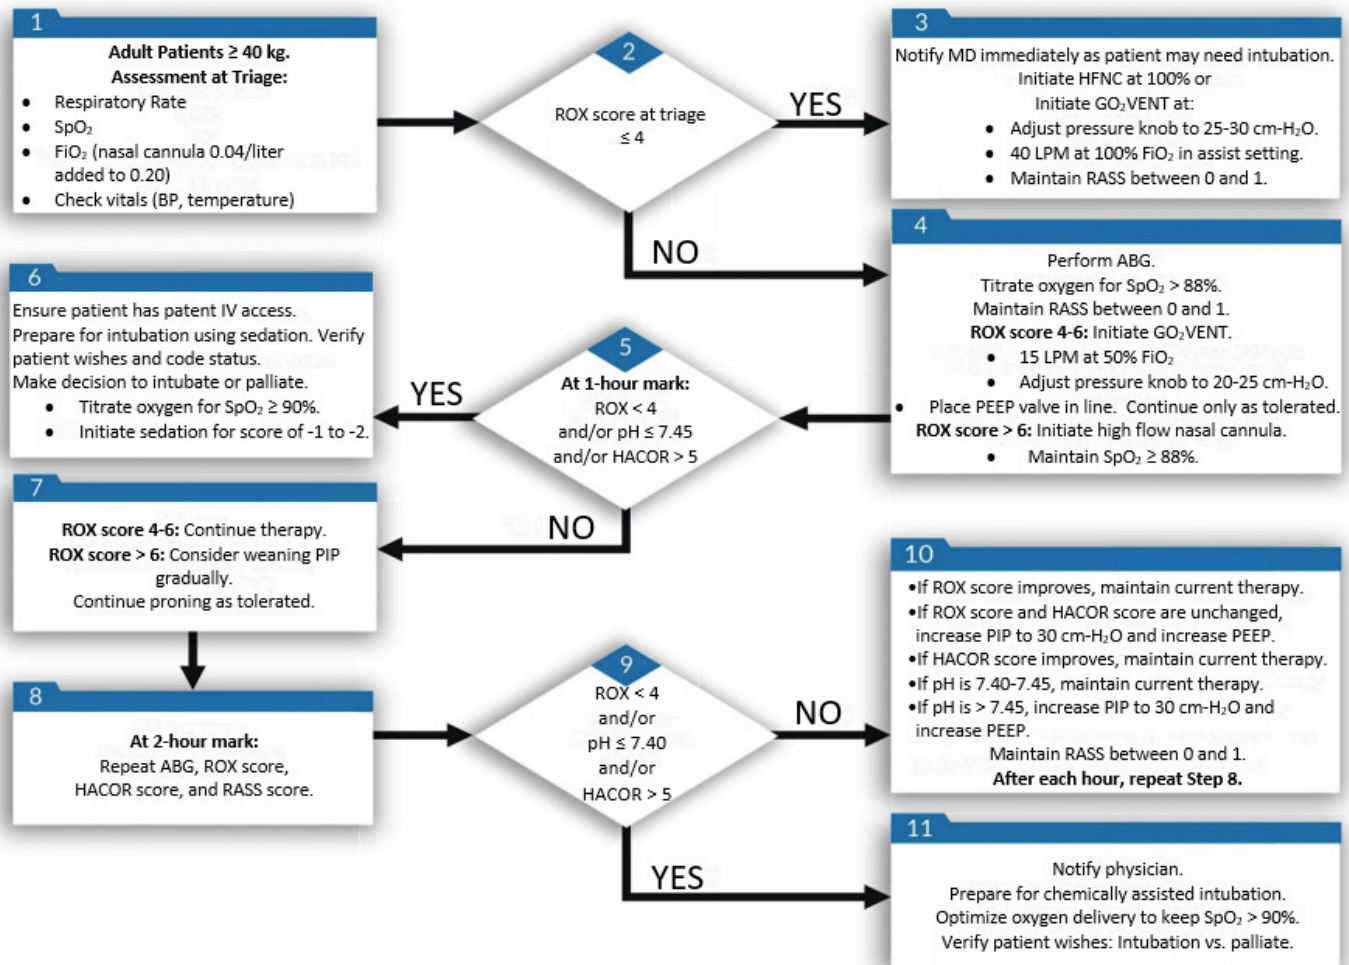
1

**Adult Patients ≥ 40 kg.**
**Assessment at Triage:**
- Respiratory Rate
- $SpO_2$
- $FiO_2$ (nasal cannula 0.04/liter added to 0.20)
- Check vitals (BP, temperature)

2

ROX score at triage ≤ 4

YES

3

Notify MD immediately as patient may need intubation.
Initiate HFNC at 100% or
Initiate $GO_2$VENT at:
- Adjust pressure knob to 25-30 cm-$H_2O$.
- 40 LPM at 100% $FiO_2$ in assist setting.
- Maintain RASS between 0 and 1.

NO

4

Perform ABG.
Titrate oxygen for $SpO_2$ > 88%.
Maintain RASS between 0 and 1.
**ROX score 4-6:** Initiate $GO_2$VENT.
- 15 LPM at 50% $FiO_2$
- Adjust pressure knob to 20-25 cm-$H_2O$.
- Place PEEP valve in line. Continue only as tolerated.

**ROX score > 6:** Initiate high flow nasal cannula.
- Maintain $SpO_2$ ≥ 88%.

6

Ensure patient has patent IV access.
Prepare for intubation using sedation. Verify patient wishes and code status.
Make decision to intubate or palliate.
- Titrate oxygen for $SpO_2$ ≥ 90%.
- Initiate sedation for score of -1 to -2.

YES

5

**At 1-hour mark:**
ROX < 4
and/or pH ≤ 7.45
and/or HACOR > 5

NO

7

**ROX score 4-6:** Continue therapy.
**ROX score > 6:** Consider weaning PIP gradually.
Continue proning as tolerated.

8

**At 2-hour mark:**
Repeat ABG, ROX score, HACOR score, and RASS score.

9

ROX < 4
and/or
pH ≤ 7.40
and/or
HACOR > 5

NO

10

•If ROX score improves, maintain current therapy.
•If ROX score and HACOR score are unchanged, increase PIP to 30 cm-$H_2O$ and increase PEEP.
•If HACOR score improves, maintain current therapy.
•If pH is 7.40-7.45, maintain current therapy.
•If pH is > 7.45, increase PIP to 30 cm-$H_2O$ and increase PEEP.
Maintain RASS between 0 and 1.
**After each hour, repeat Step 8.**

YES

11

Notify physician.
Prepare for chemically assisted intubation.
Optimize oxygen delivery to keep $SpO_2$ > 90%.
Verify patient wishes: Intubation vs. palliate.